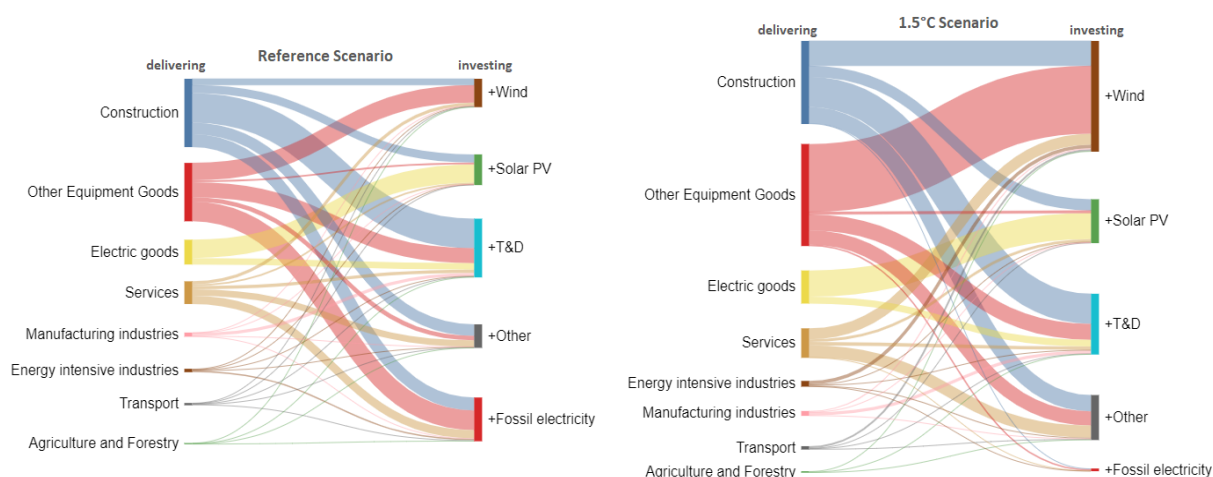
Reference Scenario

delivering

investing

Construction

Other Equipment Goods

Electric goods

Services

Manufacturing industries

Energy intensive industries

Transport

Agriculture and Forestry

+Wind

+Solar PV

+T&D

+Other

+Fossil electricity

1.5°C Scenario

delivering

investing

Construction

Other Equipment Goods

Electric goods

Services

Energy intensive industries

Manufacturing industries

Transport

Agriculture and Forestry

+Wind

+Solar PV

+T&D

+Other

+Fossil electricity